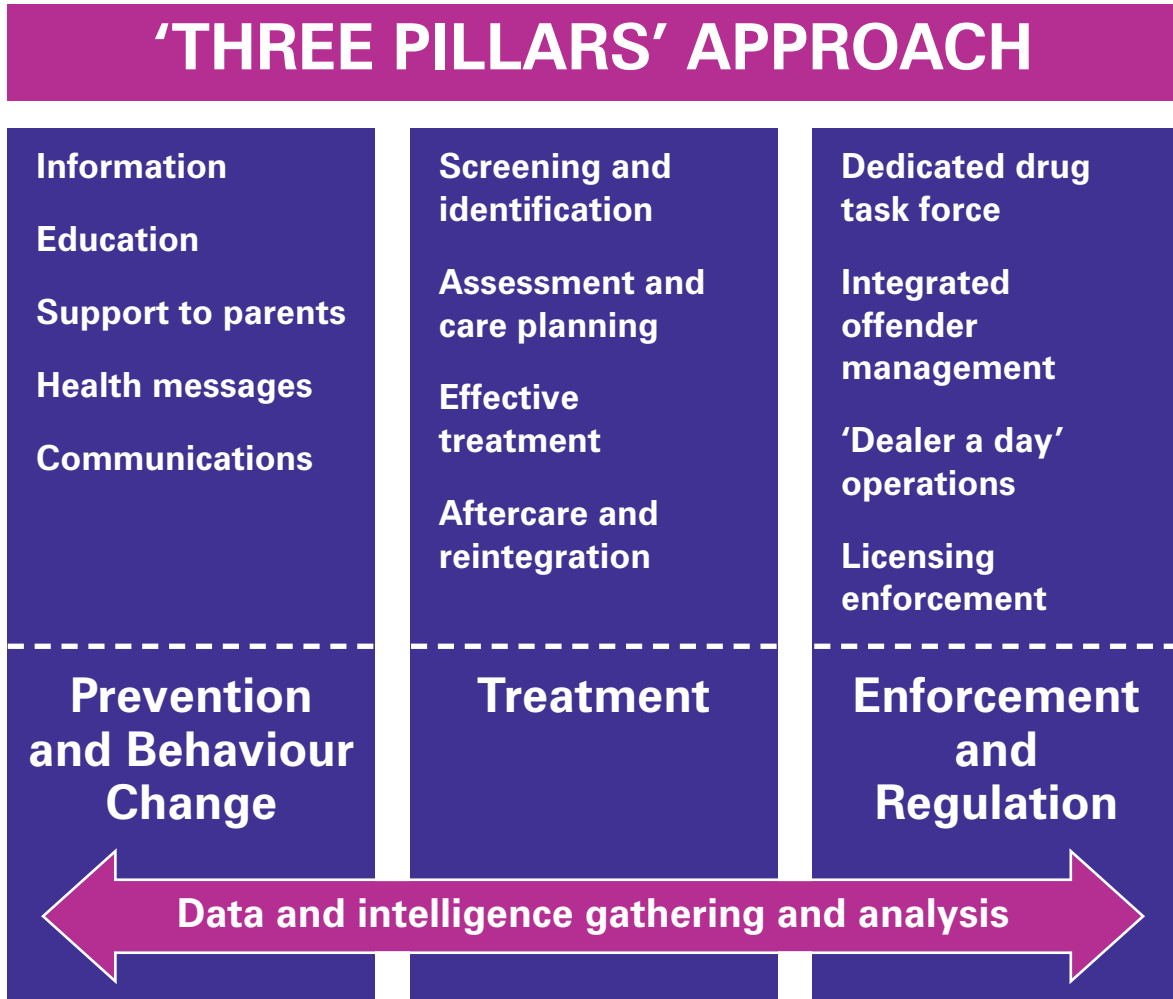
‘THREE PILLARS’ APPROACH

Information

Education

Support to parents

Health messages

Communications

Prevention and Behaviour Change

Screening and identification

Assessment and care planning

Effective treatment

Aftercare and reintegration

Treatment

Dedicated drug task force

Integrated offender management

‘Dealer a day’ operations

Licensing enforcement

Enforcement and Regulation

Data and intelligence gathering and analysis